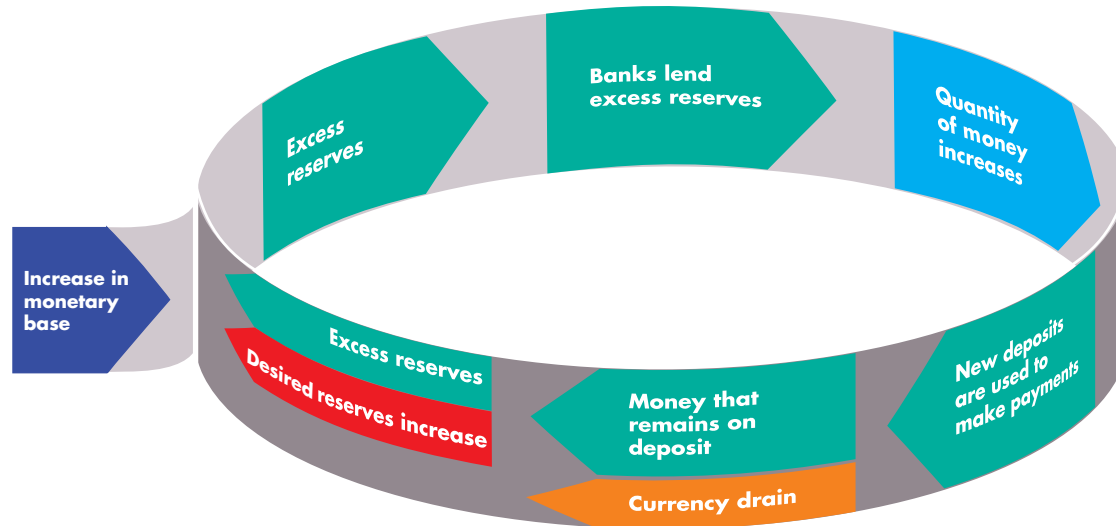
Increase in monetary base

Excess reserves

Banks lend excess reserves

Quantity of money increases

New deposits are used to make payments

Money that remains on deposit

Currency drain

Excess reserves

Desired reserves increase